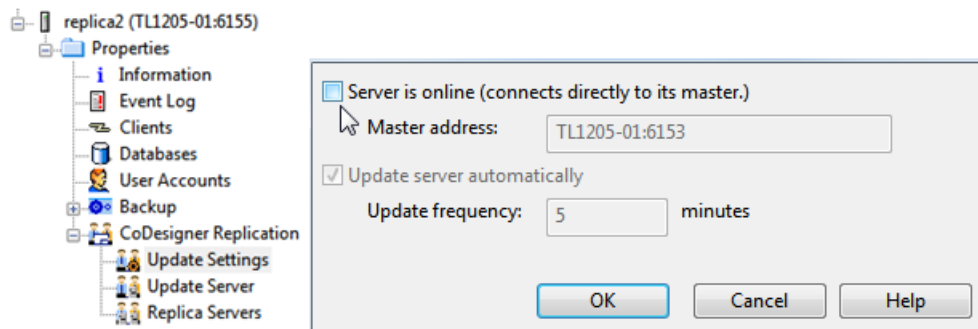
replica2 (TL1205-01:6155)
Properties
Information
Event Log
Clients
Databases
User Accounts
Backup
CoDesigner Replication
Update Settings
Update Server
Replica Servers

Server is online (connects directly to its master.)
Master address: TL1205-01:6153
Update server automatically
Update frequency: 5 minutes
OK
Cancel
Help